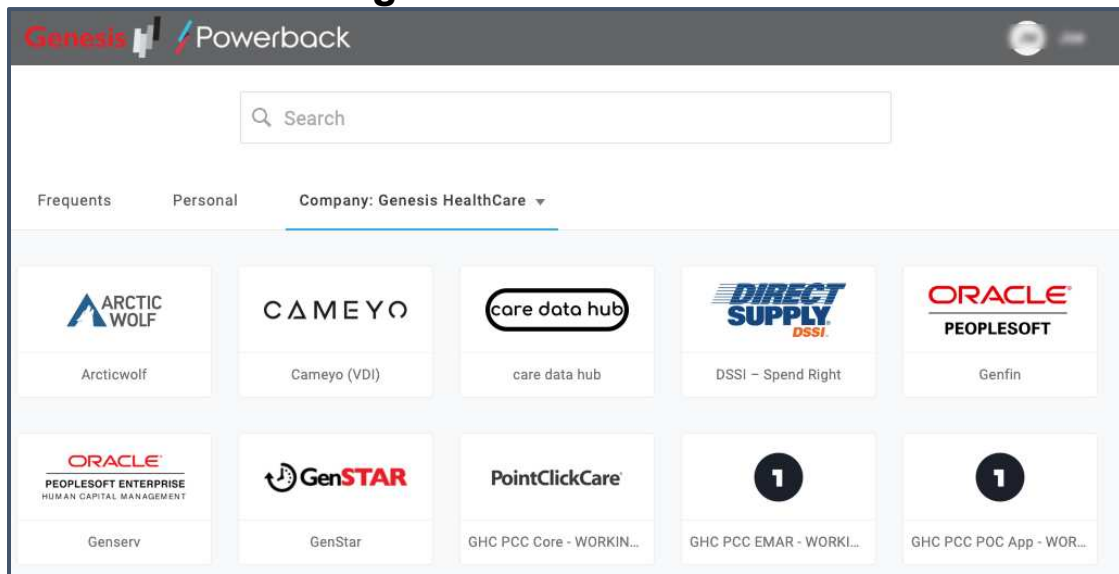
Genesis / Powerback

Search

Frequents Personal Company: Genesis HealthCare

ARCTIC WOLF
Arcticwolf

CAMEYO
Cameyo (VDI)

care data hub
care data hub

DIRECT SUPPLY DSSI
DSSI – Spend Right

ORACLE PEOPLESOFT
Genfin

ORACLE PEOPLESOFT ENTERPRISE HUMAN CAPITAL MANAGEMENT
Genserv

GenSTAR
GenStar

PointClickCare
GHC PCC Core - WORKIN...

1
GHC PCC EMAR - WORKI...

1
GHC PCC POC App - WOR...